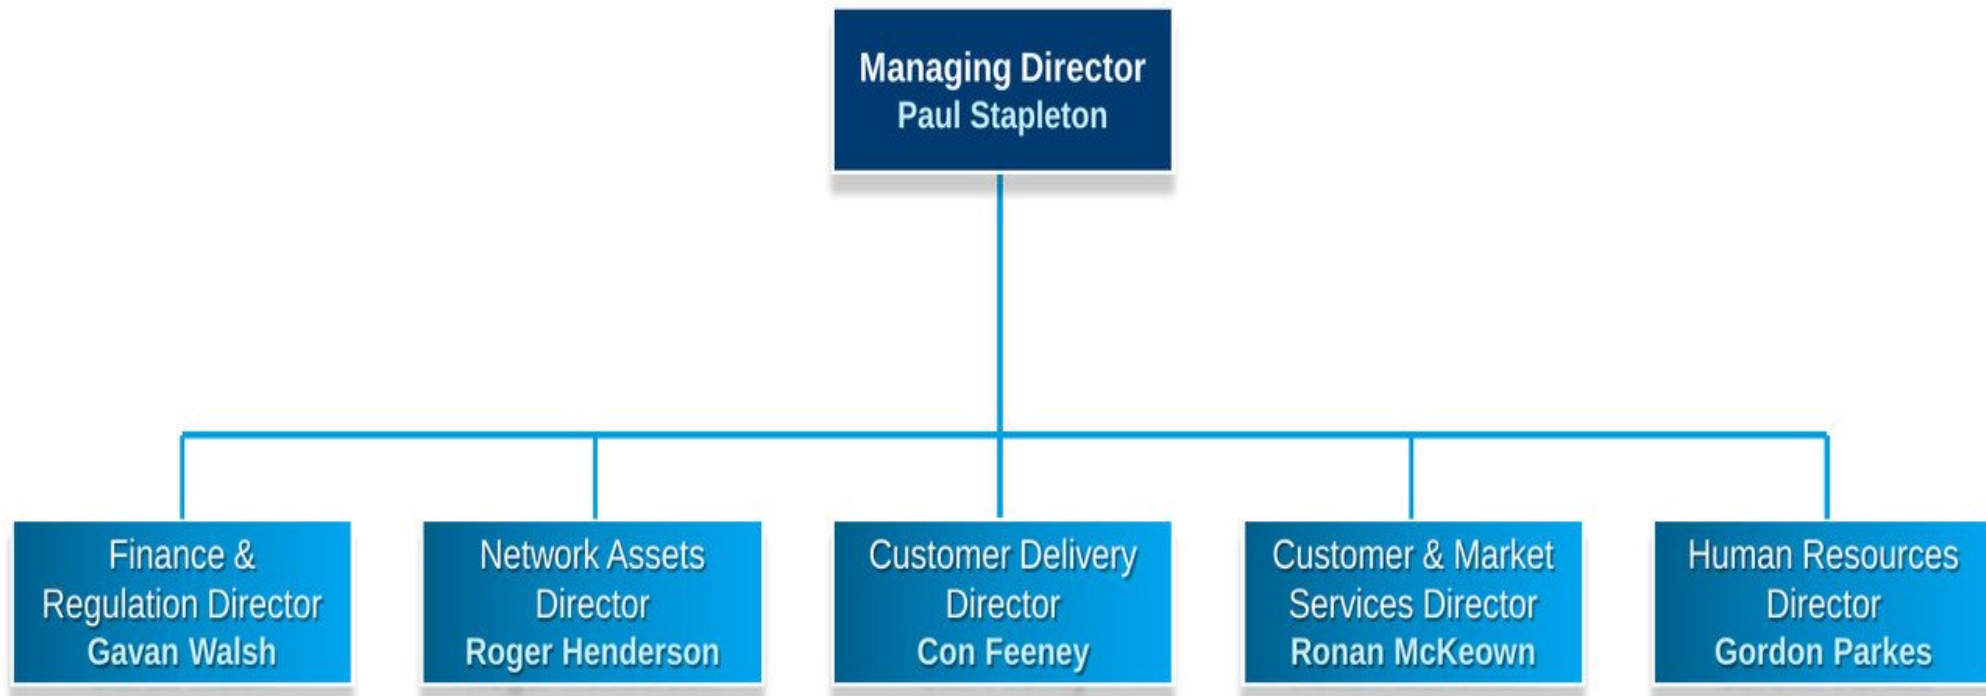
Managing Director
Paul Stapleton

Finance & Regulation Director
Gavan Walsh

Network Assets Director
Roger Henderson

Customer Delivery Director
Con Feeney

Customer & Market Services Director
Ronan McKeown

Human Resources Director
Gordon Parkes